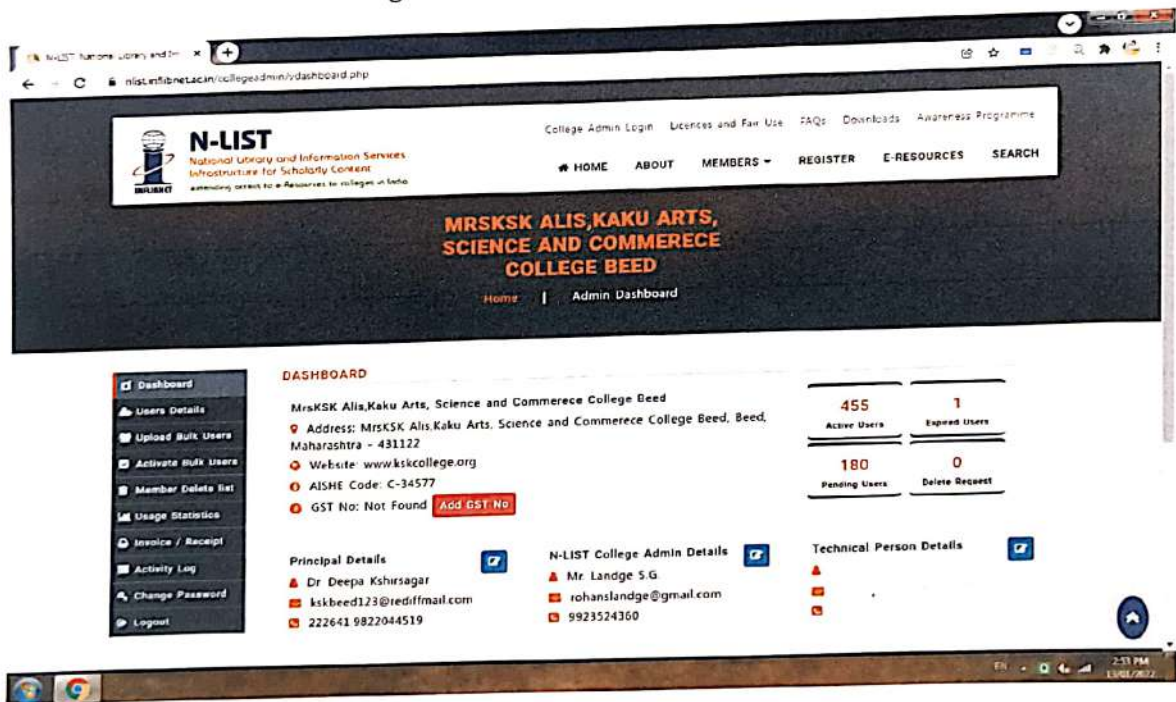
N-LIST National Library and Inf ×

nlist.inflibnet.ac.in/collegeadmin/vdashboard.php

N-LIST
National Library and Information Services Infrastructure for Scholarly Content
extending access to e-Resources to colleges in India

INFLIBNET

College Admin Login Licences and Fair Use FAQs Downloads Awareness Programme

HOME ABOUT MEMBERS REGISTER E-RESOURCES SEARCH

MRSKSK ALIS,KAKU ARTS, SCIENCE AND COMMERECE COLLEGE BEED

Home | Admin Dashboard

Dashboard
Users Details
Upload Bulk Users
Activate Bulk Users
Member Delete list
Usage Statistics
Invoice / Receipt
Activity Log
Change Password
Logout

DASHBOARD

MrsKSK Alis,Kaku Arts, Science and Commerece College Beed

Address: MrsKSK Alis,Kaku Arts, Science and Commerece College Beed, Beed, Maharashtra - 431122

Website: www.kskcollege.org

AISHE Code: C-34577

GST No: Not Found Add GST No

| 455 Active Users | 1 Expired Users |
|---|---|
| 180 Pending Users | 0 Delete Request |

Principal Details
Dr Deepa Kshirsagar
kskbeed123@rediffmail.com
222641 9822044519

N-LIST College Admin Details
Mr. Landge S.G.
rohanslandge@gmail.com
9923524360

Technical Person Details

2:53 PM
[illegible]